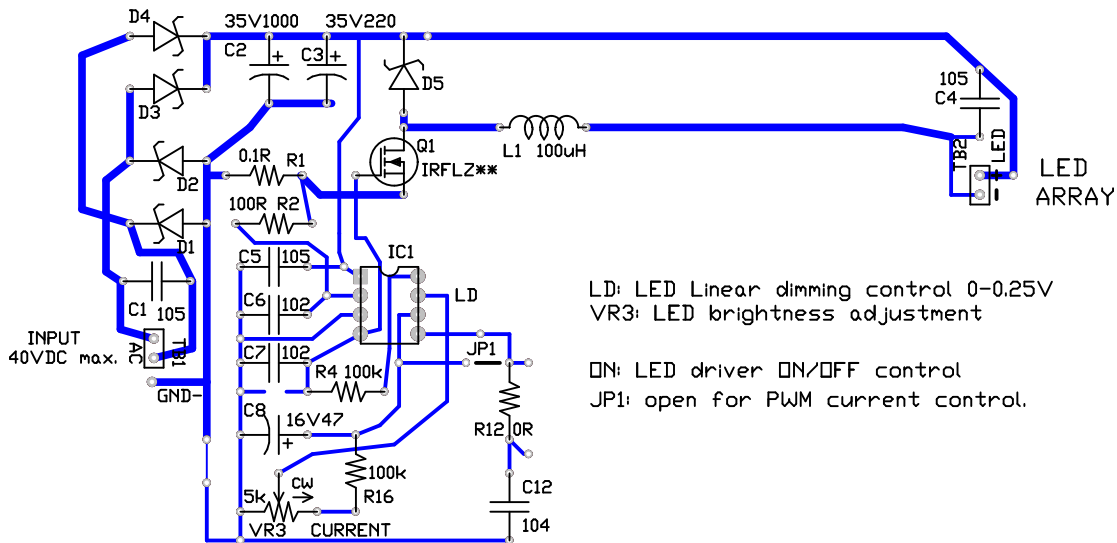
D4
35V1000
35V220
C2
C3
D5
105
C4
D3
Q1
IRFLZ**
L1 100uH
TB2
LED
LED
ARRAY
D2
0.1R R1
100R R2
D1
IC1
C5 105
C6 102
LD
C1 105
INPUT
40VDC max.
AC
TB1
C7 102
JP1
R4 100k
GND-
C8
16V47
R12 0R
100k
R16
5k
CW
VR3
CURRENT
C12
104
LD: LED Linear dimming control 0-0.25V
VR3: LED brightness adjustment
ON: LED driver ON/OFF control
JP1: open for PWM current control.